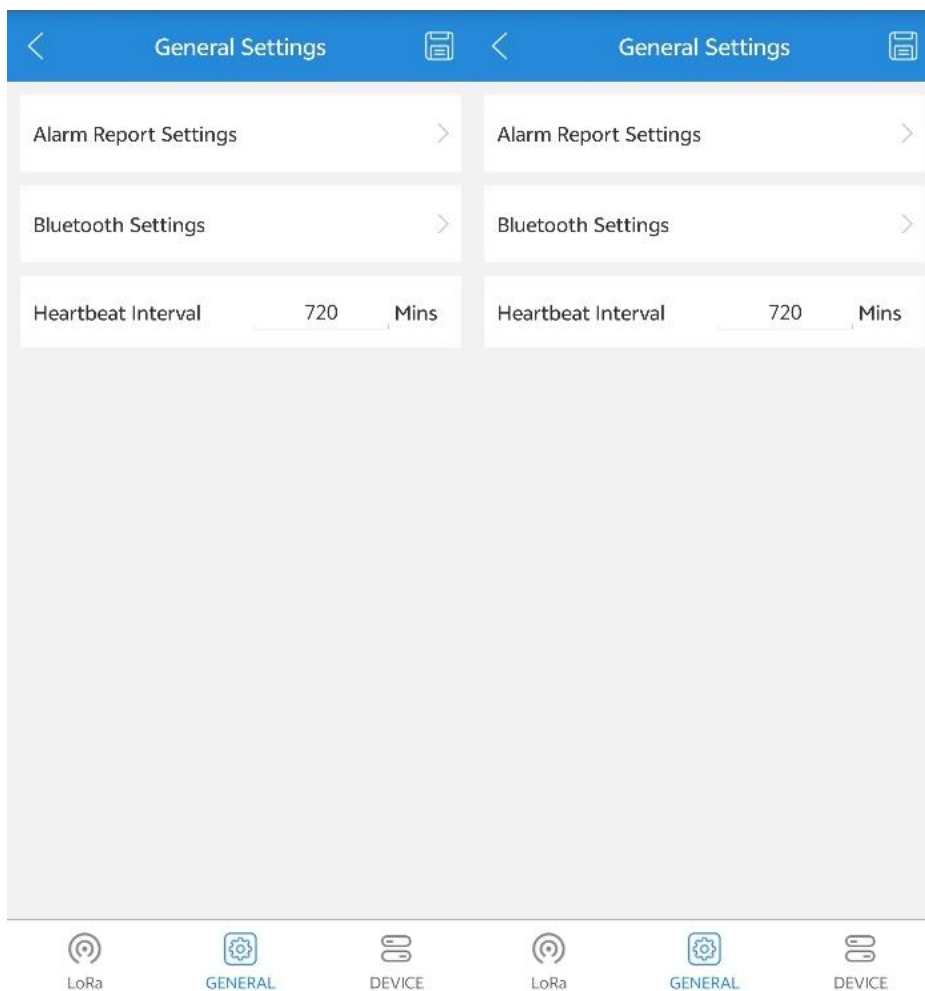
General Settings

Alarm Report Settings

Bluetooth Settings

Heartbeat Interval 720 Mins

LoRa GENERAL DEVICE

General Settings

Alarm Report Settings

Bluetooth Settings

Heartbeat Interval 720 Mins

LoRa GENERAL DEVICE